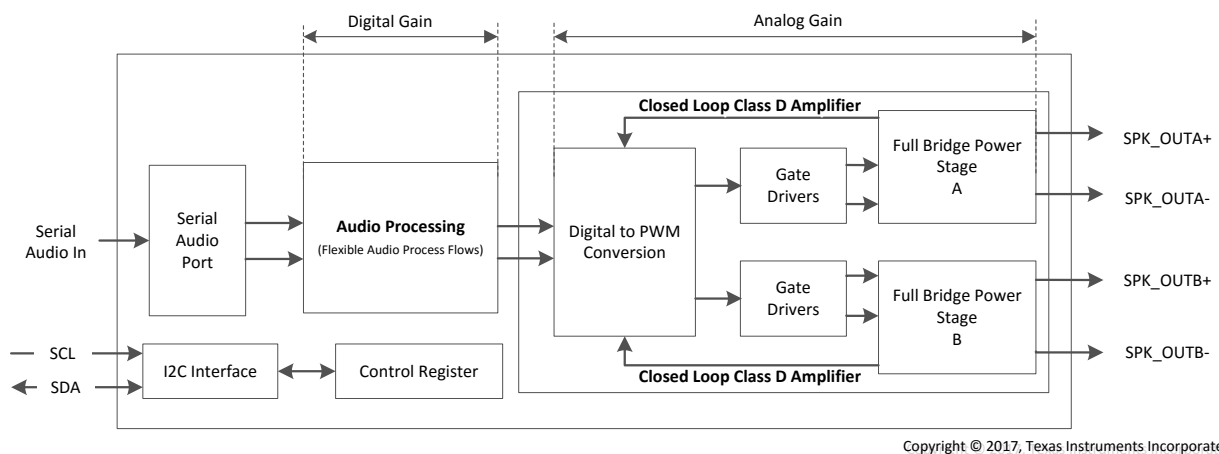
Digital Gain

Analog Gain

Closed Loop Class D Amplifier

Serial Audio In

Serial Audio Port

Audio Processing
(Flexible Audio Process Flows)

Digital to PWM Conversion

Gate Drivers

Full Bridge Power Stage A

SPK_OUTA+

SPK_OUTA-

Gate Drivers

Full Bridge Power Stage B

SPK_OUTB+

SPK_OUTB-

SCL

SDA

I2C Interface

Control Register

Closed Loop Class D Amplifier

Copyright © 2017, Texas Instruments Incorporate